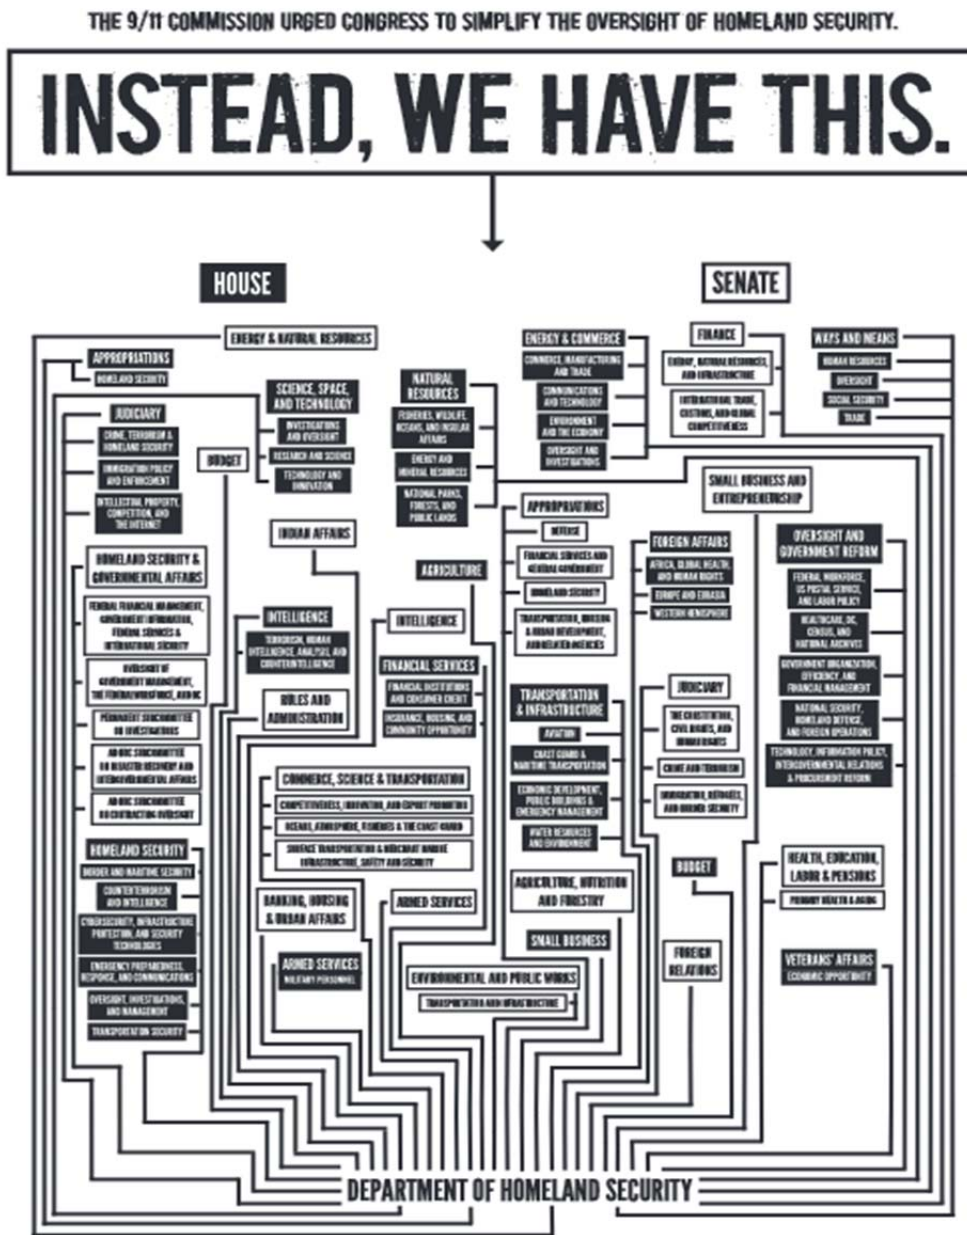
THE 9/11 COMMISSION URGED CONGRESS TO SIMPLIFY THE OVERSIGHT OF HOMELAND SECURITY.

INSTEAD, WE HAVE THIS.

HOUSE

SENATE

ENERGY & NATURAL RESOURCES

APPROPRIATIONS

HOMELAND SECURITY

SCIENCE, SPACE, AND TECHNOLOGY

INVESTIGATIONS AND OVERSIGHT

RESEARCH AND SCIENCE

TECHNOLOGY AND INNOVATION

JUDICIARY

CRIME, TERRORISM & HOMELAND SECURITY

IMMIGRATION POLICY AND ENFORCEMENT

INTELLECTUAL PROPERTY, COMPETITION, AND THE INTERNET

BUDGET

NATURAL RESOURCES

FISHERIES, WILDLIFE, OCEANS, AND INSULAR AFFAIRS

ENERGY AND MINERAL RESOURCES

NATIONAL PARKS, FORESTS, AND PUBLIC LANDS

ENERGY & COMMERCE

COMMERCE, MANUFACTURING AND TRADE

COMMUNICATIONS AND TECHNOLOGY

ENVIRONMENT AND THE ECONOMY

OVERSIGHT AND INVESTIGATIONS

FINANCE

ENERGY, NATURAL RESOURCES, AND INFRASTRUCTURE

INTERNATIONAL TRADE, CUSTOMS, AND GLOBAL COMPETITIVENESS

WAYS AND MEANS

HUMAN RESOURCES

OVERSIGHT

SOCIAL SECURITY

TRADE

SMALL BUSINESS AND ENTREPRENEURSHIP

INDIAN AFFAIRS

APPROPRIATIONS

DEFENSE

FINANCIAL SERVICES AND GENERAL GOVERNMENT

HOMELAND SECURITY

TRANSPORTATION, HOUSING & URBAN DEVELOPMENT, AND RELATED AGENCIES

FOREIGN AFFAIRS

AFRICA, GLOBAL HEALTH, AND HUMAN RIGHTS

EUROPE AND EURASIA

WESTERN HEMISPHERE

OVERSIGHT AND GOVERNMENT REFORM

FEDERAL WORKFORCE, US POSTAL SERVICE, AND LABOR POLICY

HEALTHCARE, DC, CENSUS, AND NATIONAL ARCHIVES

GOVERNMENT ORGANIZATION, EFFICIENCY, AND FINANCIAL MANAGEMENT

NATIONAL SECURITY, HOMELAND DEFENSE, AND FOREIGN OPERATIONS

TECHNOLOGY, INFORMATION POLICY, INTERGOVERNMENTAL RELATIONS & PROCUREMENT REFORM

HOMELAND SECURITY & GOVERNMENTAL AFFAIRS

FEDERAL FINANCIAL MANAGEMENT, GOVERNMENT INFORMATION, FEDERAL SERVICES & INTERNATIONAL SECURITY

OVERSIGHT OF GOVERNMENT MANAGEMENT, THE FEDERAL WORKFORCE, AND DC

PERMANENT SUBCOMMITTEE ON INVESTIGATIONS

AD HOC SUBCOMMITTEE ON DISASTER RECOVERY AND INTERGOVERNMENTAL AFFAIRS

AD HOC SUBCOMMITTEE ON CONTRACTING OVERSIGHT

AGRICULTURE

INTELLIGENCE

TERRORISM, HUMAN INTELLIGENCE, ANALYSIS, AND COUNTERINTELLIGENCE

INTELLIGENCE

RULES AND ADMINISTRATION

FINANCIAL SERVICES

FINANCIAL INSTITUTIONS AND CONSUMER CREDIT

INSURANCE, HOUSING, AND COMMUNITY OPPORTUNITY

TRANSPORTATION & INFRASTRUCTURE

AVIATION

COAST GUARD & MARITIME TRANSPORTATION

ECONOMIC DEVELOPMENT, PUBLIC BUILDINGS & EMERGENCY MANAGEMENT

WATER RESOURCES AND ENVIRONMENT

JUDICIARY

THE CONSTITUTION, CIVIL RIGHTS, AND HUMAN RIGHTS

CRIME AND TERRORISM

IMMIGRATION, REFUGEES, AND BORDER SECURITY

COMMERCE, SCIENCE & TRANSPORTATION

COMPETITIVENESS, INNOVATION, AND EXPORT PROMOTION

OCEANS, ATMOSPHERE, FISHERIES & THE COAST GUARD

SURFACE TRANSPORTATION & MERCHANT MARINE INFRASTRUCTURE, SAFETY AND SECURITY

HOMELAND SECURITY

BORDER AND MARITIME SECURITY

COUNTERTERRORISM AND INTELLIGENCE

CYBERSECURITY, INFRASTRUCTURE PROTECTION, AND SECURITY TECHNOLOGIES

EMERGENCY PREPAREDNESS, RESPONSE, AND COMMUNICATIONS

OVERSIGHT, INVESTIGATIONS, AND MANAGEMENT

TRANSPORTATION SECURITY

BANKING, HOUSING & URBAN AFFAIRS

ARMED SERVICES

AGRICULTURE, NUTRITION AND FORESTRY

BUDGET

HEALTH, EDUCATION, LABOR & PENSIONS

PRIMARY HEALTH & AGING

SMALL BUSINESS

FOREIGN RELATIONS

ARMED SERVICES

MILITARY PERSONNEL

ENVIRONMENTAL AND PUBLIC WORKS

TRANSPORTATION AND INFRASTRUCTURE

VETERANS' AFFAIRS

ECONOMIC OPPORTUNITY

DEPARTMENT OF HOMELAND SECURITY